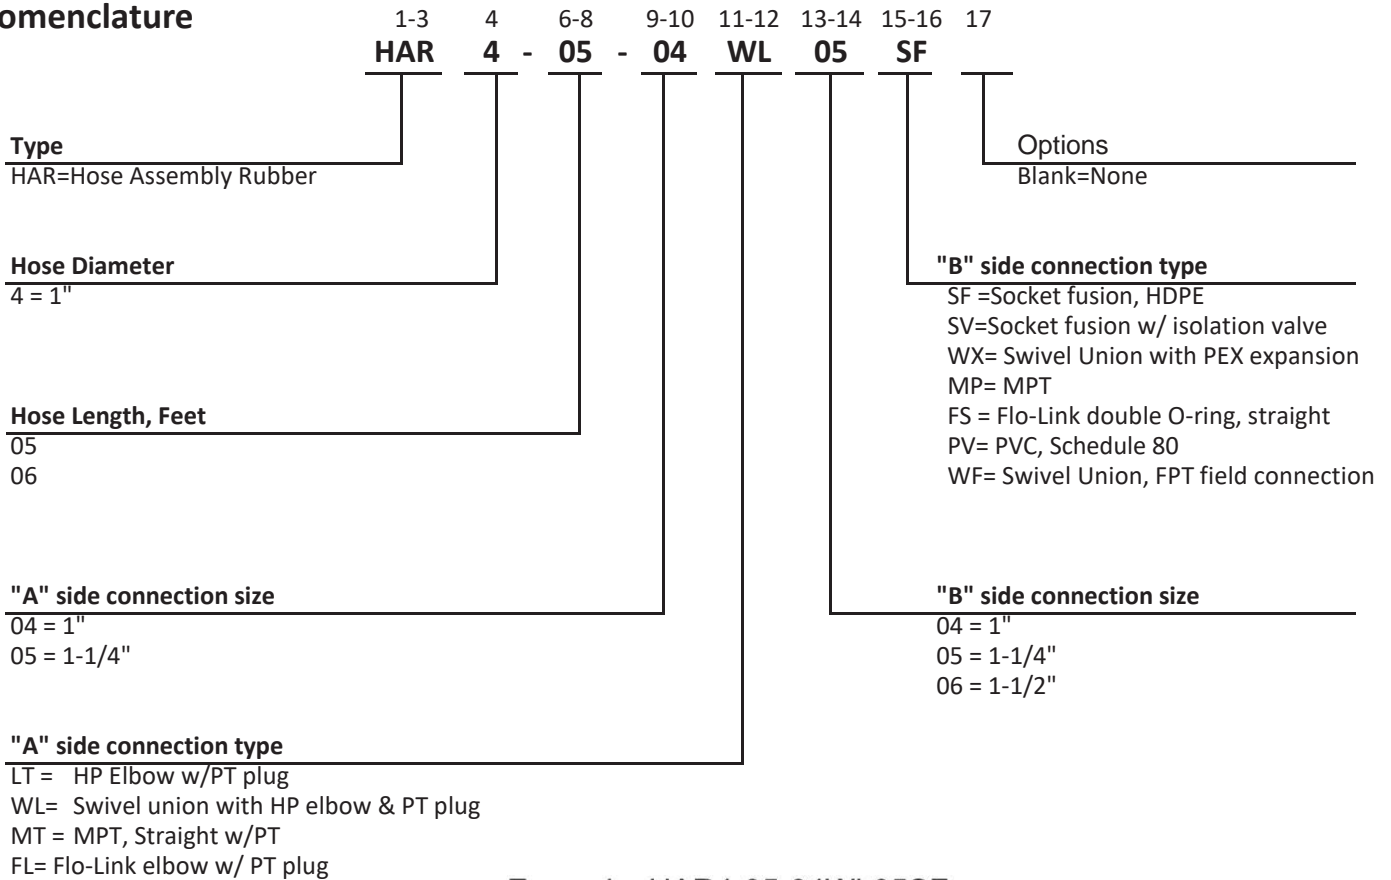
omenclature

1-3 4 6-8 9-10 11-12 13-14 15-16 17

HAR 4 - 05 - 04 WL 05 SF

Type
HAR=Hose Assembly Rubber

Hose Diameter
4 = 1"

Hose Length, Feet
05
06

"A" side connection size
04 = 1"
05 = 1-1/4"

"A" side connection type
LT = HP Elbow w/PT plug
WL= Swivel union with HP elbow & PT plug
MT = MPT, Straight w/PT
FL= Flo-Link elbow w/ PT plug

Options
Blank=None

"B" side connection type
SF =Socket fusion, HDPE
SV=Socket fusion w/ isolation valve
WX= Swivel Union with PEX expansion
MP= MPT
FS = Flo-Link double O-ring, straight
PV= PVC, Schedule 80
WF= Swivel Union, FPT field connection

"B" side connection size
04 = 1"
05 = 1-1/4"
06 = 1-1/2"

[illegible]